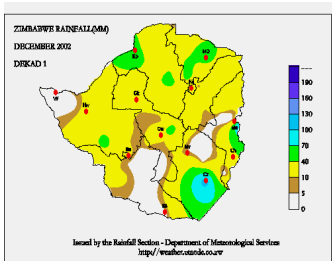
ZIMBABWE RAINFALL(MM)
DECEMBER 2002
DEKAD 1

KD
MO
Ch
Vf
Hw
Gk
Gw
Mr
Bb
Mv
Ch
Cz
Bb

>
190
160
130
100
70
40
10
0

Issued by the Rainfall Section - Department of Meteorological Services
http://weather.utande.co.zw